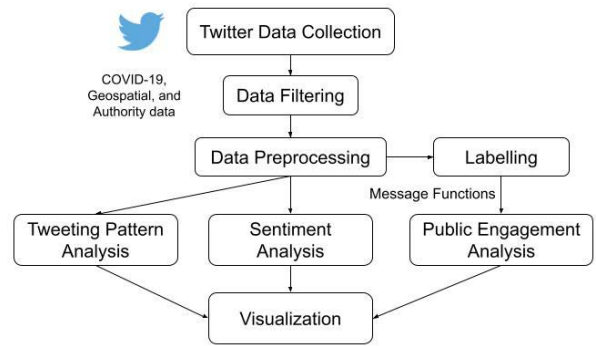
Twitter Data Collection

COVID-19, Geospatial, and Authority data

Data Filtering

Data Preprocessing

Labelling

Message Functions

Tweeting Pattern Analysis

Sentiment Analysis

Public Engagement Analysis

Visualization